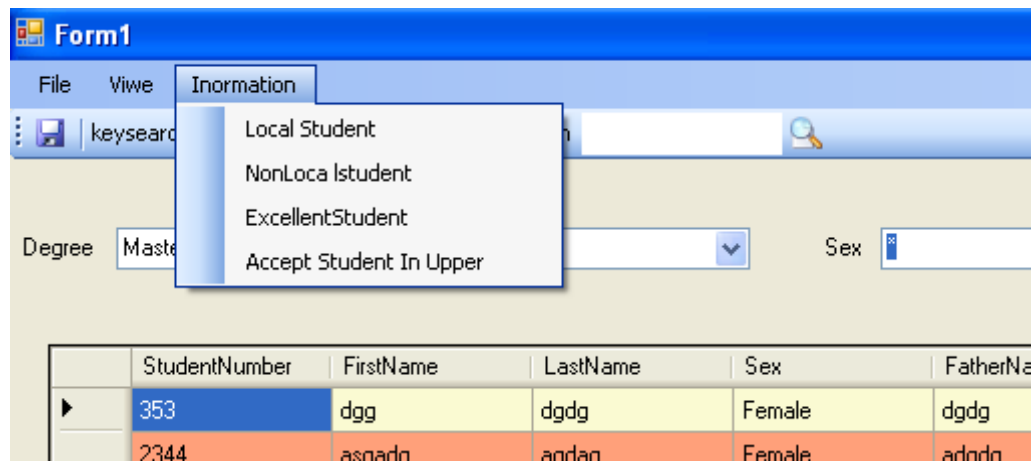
Form1

File Viwe Inormation

keysearc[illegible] h

Local Student
NonLoca lstudent
ExcellentStudent
Accept Student In Upper

Degree Maste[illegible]

Sex

| | StudentNumber | FirstName | LastName | Sex | FatherNa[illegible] |
|---|---|---|---|---|---|
| ▶ | 353 | dgg | dgdg | Female | dgdg |
| | 2344 | asgadg | agdag | Female | adgdg |